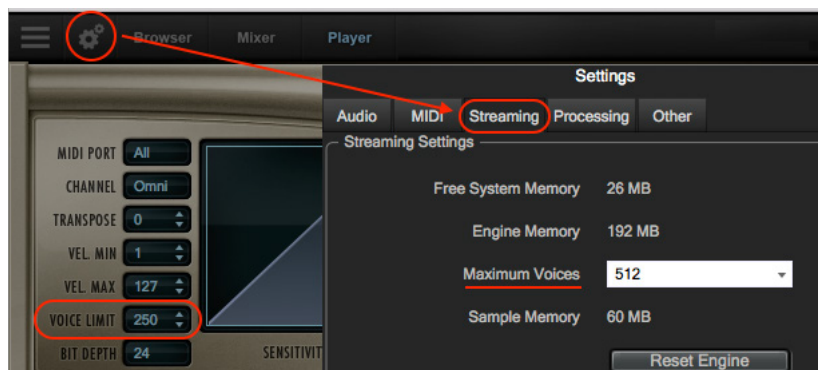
Browser Mixer Player

Settings

Audio MIDI Streaming Processing Other

Streaming Settings

Free System Memory 26 MB

Engine Memory 192 MB

Maximum Voices 512

Sample Memory 60 MB

Reset Engine

MIDI PORT All

CHANNEL Omni

TRANSPOSE 0

VEL. MIN 1

VEL. MAX 127

VOICE LIMIT 250

BIT DEPTH 24

SENSITIVIT